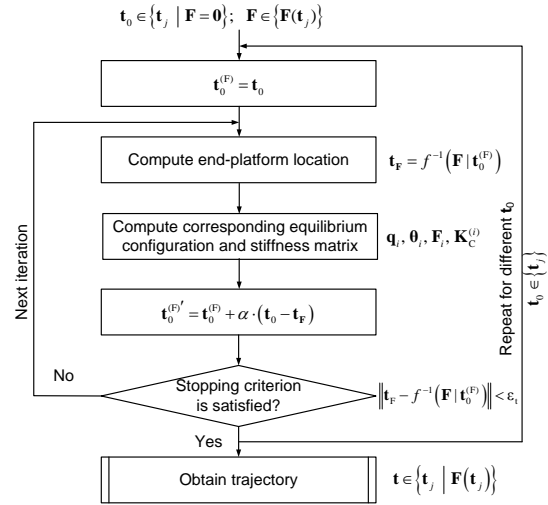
$\mathbf{t}_0 \in \{\mathbf{t}_j \mid \mathbf{F} = \mathbf{0}\}$; $\mathbf{F} \in \{\mathbf{F}(\mathbf{t}_j)\}$

$\mathbf{t}_0^{(\mathrm{F})} = \mathbf{t}_0$

Compute end-platform location

$\mathbf{t}_\mathbf{F} = f^{-1}\left(\mathbf{F} \mid \mathbf{t}_0^{(\mathrm{F})}\right)$

Compute corresponding equilibrium configuration and stiffness matrix

$\mathbf{q}_i, \boldsymbol{\theta}_i, \mathbf{F}_i, \mathbf{K}_\mathrm{C}^{(i)}$

$\mathbf{t}_0^{(\mathrm{F})\prime} = \mathbf{t}_0^{(\mathrm{F})} + \alpha \cdot (\mathbf{t}_0 - \mathbf{t}_\mathbf{F})$

Next iteration

No

Stopping criterion is satisfied?

$\left\| \mathbf{t}_\mathrm{F} - f^{-1}\left(\mathbf{F} \mid \mathbf{t}_0^{(\mathrm{F})}\right) \right\| < \varepsilon_t$

Yes

Repeat for different $\mathbf{t}_0$

$\mathbf{t}_0 \in \{\mathbf{t}_j\}$

Obtain trajectory

$\mathbf{t} \in \{\mathbf{t}_j \mid \mathbf{F}(\mathbf{t}_j)\}$